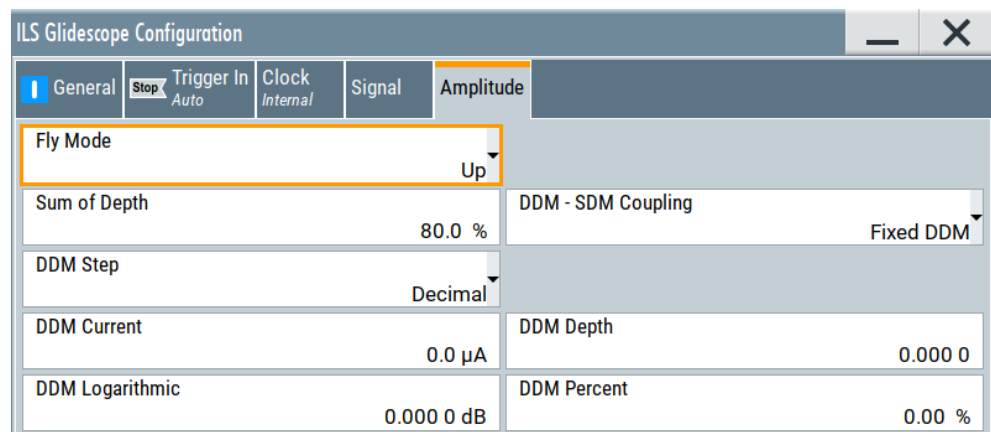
ILS Glidescope Configuration

General | Stop Trigger In Auto | Clock Internal | Signal | Amplitude

Fly Mode
Up

Sum of Depth
80.0 %

DDM - SDM Coupling
Fixed DDM

DDM Step
Decimal

DDM Current
0.0 µA

DDM Depth
0.000 0

DDM Logarithmic
0.000 0 dB

DDM Percent
0.00 %